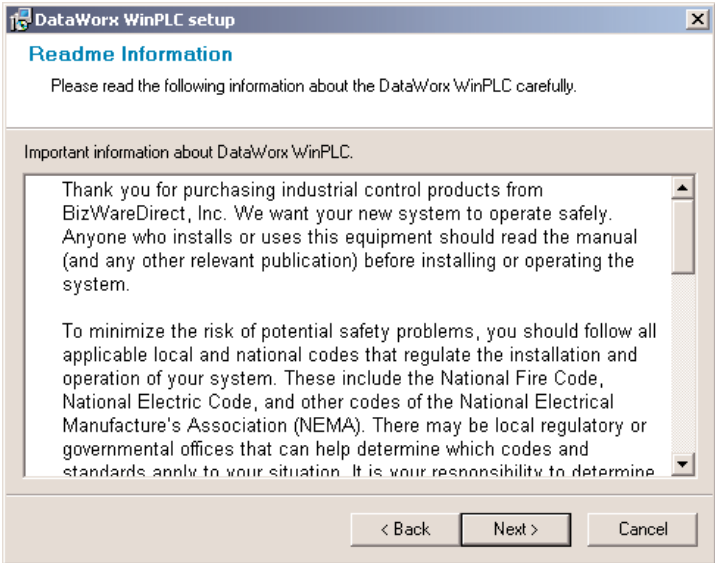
DataWorx WinPLC setup

Readme Information

Please read the following information about the DataWorx WinPLC carefully.

Important information about DataWorx WinPLC.

Thank you for purchasing industrial control products from BizWareDirect, Inc. We want your new system to operate safely. Anyone who installs or uses this equipment should read the manual (and any other relevant publication) before installing or operating the system.

To minimize the risk of potential safety problems, you should follow all applicable local and national codes that regulate the installation and operation of your system. These include the National Fire Code, National Electric Code, and other codes of the National Electrical Manufacture's Association (NEMA). There may be local regulatory or governmental offices that can help determine which codes and standards apply to your situation. It is your responsibility to determine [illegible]

< Back Next > Cancel